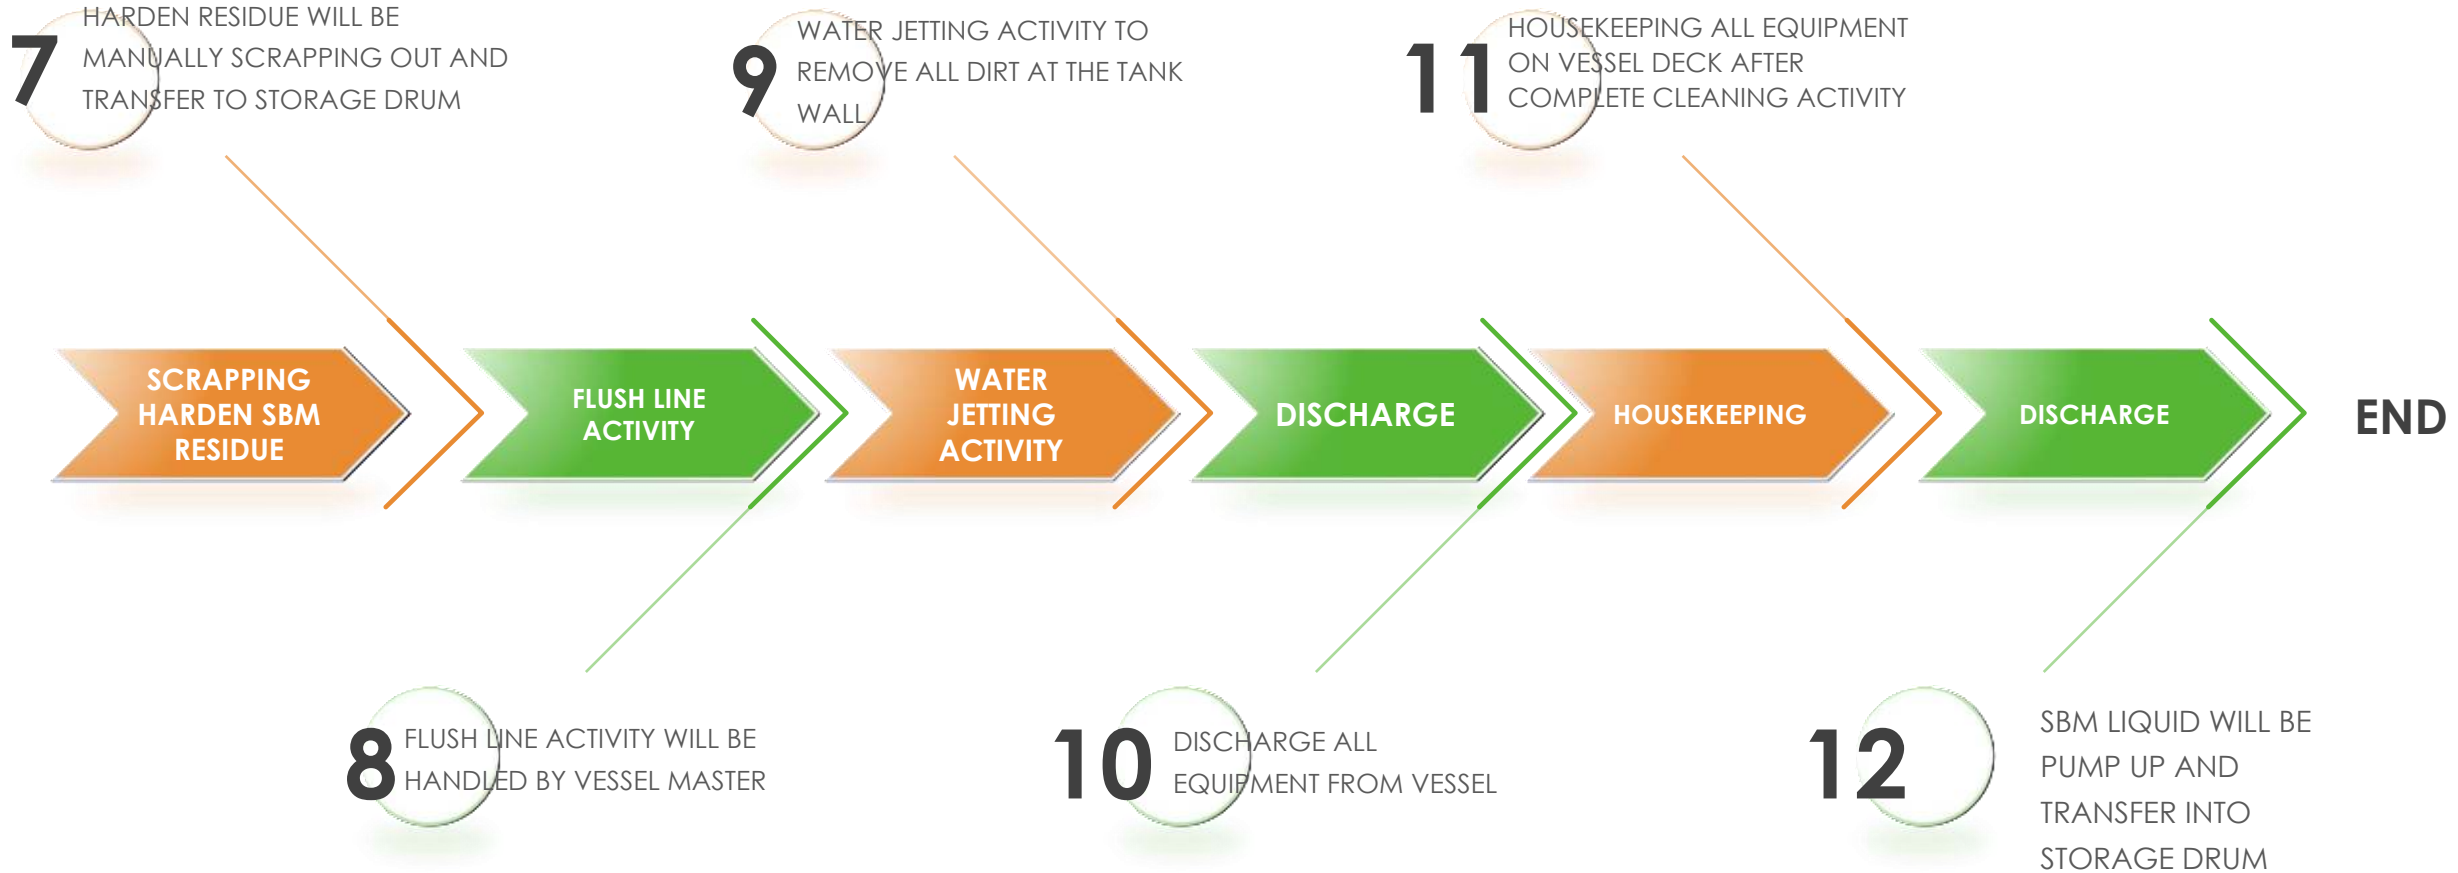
7 HARDEN RESIDUE WILL BE MANUALLY SCRAPPING OUT AND TRANSFER TO STORAGE DRUM

9 WATER JETTING ACTIVITY TO REMOVE ALL DIRT AT THE TANK WALL

11 HOUSEKEEPING ALL EQUIPMENT ON VESSEL DECK AFTER COMPLETE CLEANING ACTIVITY

SCRAPPING HARDEN SBM RESIDUE

FLUSH LINE ACTIVITY

WATER JETTING ACTIVITY

DISCHARGE

HOUSEKEEPING

DISCHARGE

END

8 FLUSH LINE ACTIVITY WILL BE HANDLED BY VESSEL MASTER

10 DISCHARGE ALL EQUIPMENT FROM VESSEL

12 SBM LIQUID WILL BE PUMP UP AND TRANSFER INTO STORAGE DRUM